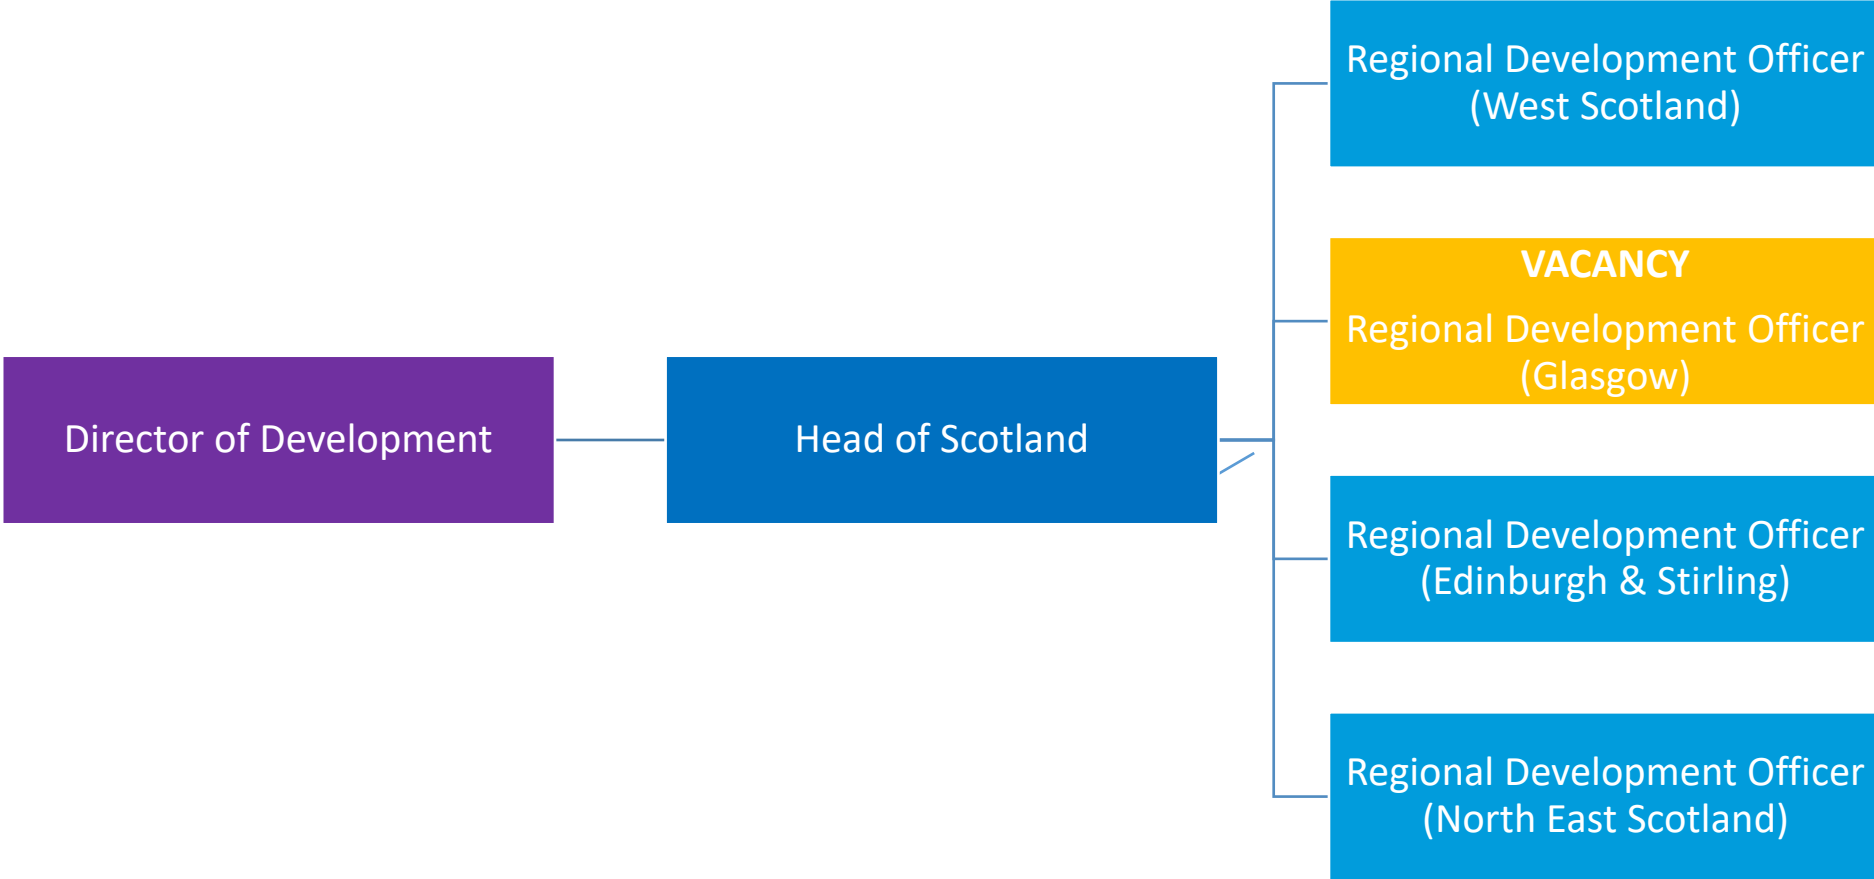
Director of Development

Head of Scotland

Regional Development Officer (West Scotland)

VACANCY

Regional Development Officer (Glasgow)

Regional Development Officer (Edinburgh & Stirling)

Regional Development Officer (North East Scotland)